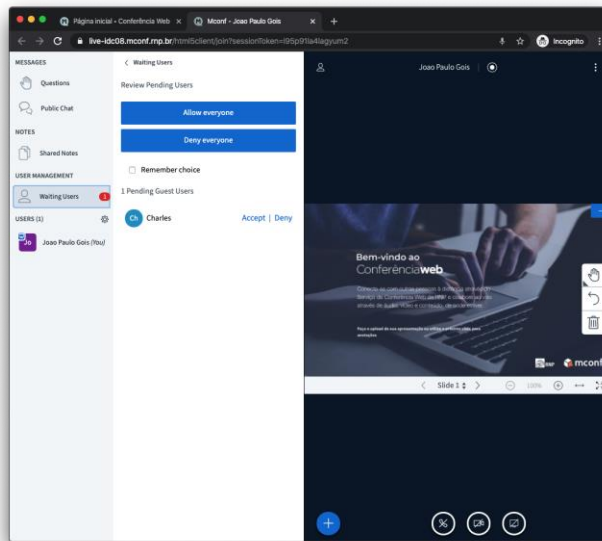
Página inicial - Conferência Web × Mconf - Joao Paulo Gois ×

live-idc08.mconf.rnp.br/html5client/join?sessionToken=l95p91la4lagyum2

Incognito

MESSAGES

Questions

Public Chat

NOTES

Shared Notes

USER MANAGEMENT

Waiting Users 1

USERS (1)

Jo Joao Paulo Gois (You)

< Waiting Users

Review Pending Users

Allow everyone

Deny everyone

Remember choice

1 Pending Guest Users

Ch Charles Accept | Deny

Joao Paulo Gois

Bem-vindo ao Conferênciaweb

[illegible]

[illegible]

mconf

< Slide 1 >

100%